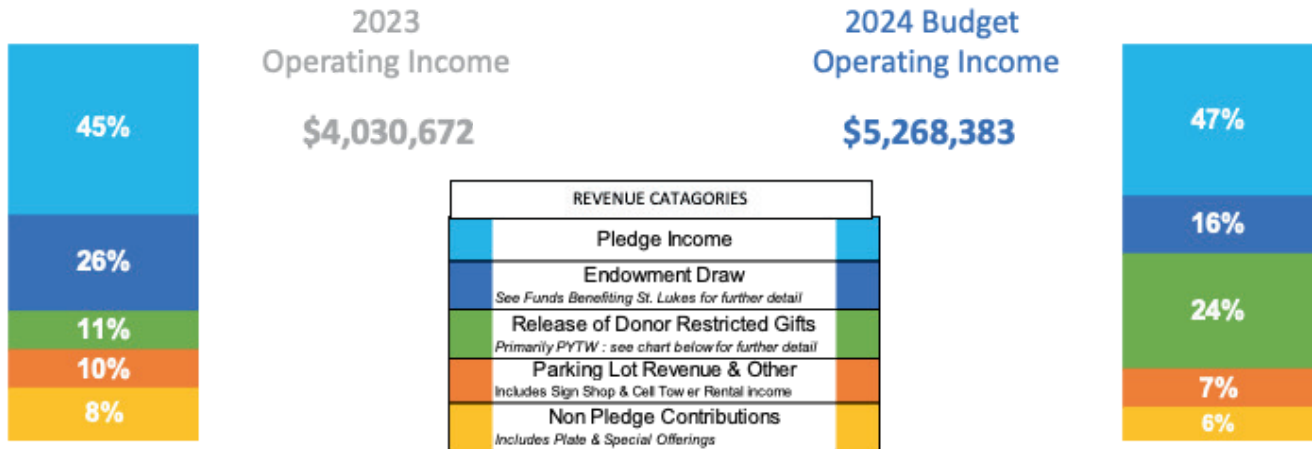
45%

26%

11%

10%

8%

2023
Operating Income

$4,030,672

2024 Budget
Operating Income

$5,268,383

47%

16%

24%

7%

6%

REVENUE CATAGORIES

Pledge Income

Endowment Draw
See Funds Benefiting St. Lukes for further detail

Release of Donor Restricted Gifts
Primarily PYTW : see chart below for further detail

Parking Lot Revenue & Other
Includes Sign Shop & Cell Tow er Rental income

Non Pledge Contributions
Includes Plate & Special Offerings